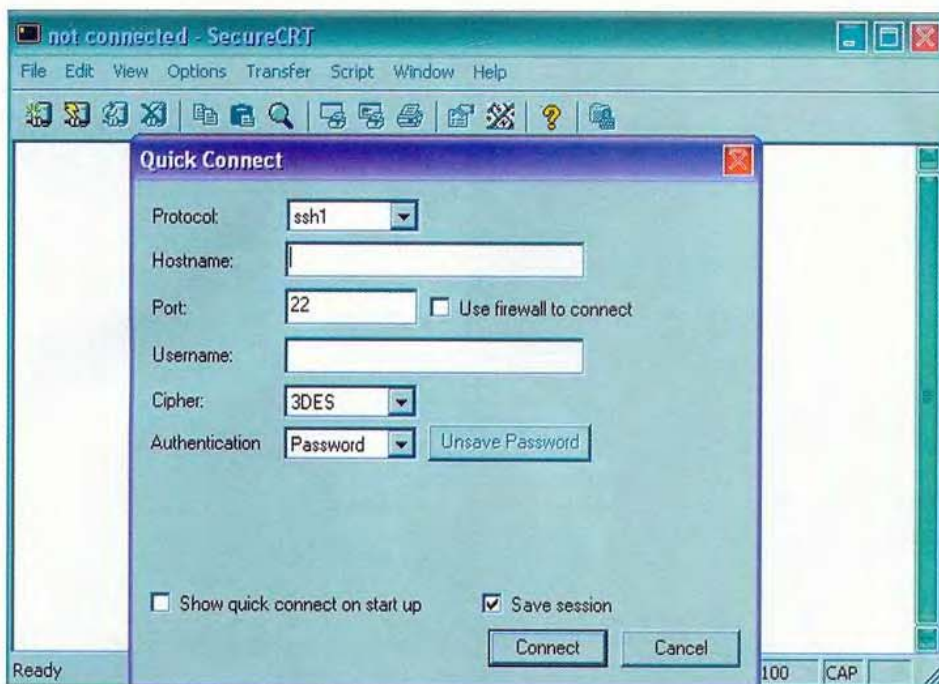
not connected - SecureCRT

File Edit View Options Transfer Script Window Help

Quick Connect

Protocol: ssh1

Hostname:

Port: 22

Use firewall to connect

Username:

Cipher: 3DES

Authentication Password

Unsave Password

Show quick connect on start up

Save session

Connect

Cancel

Ready

100 CAP